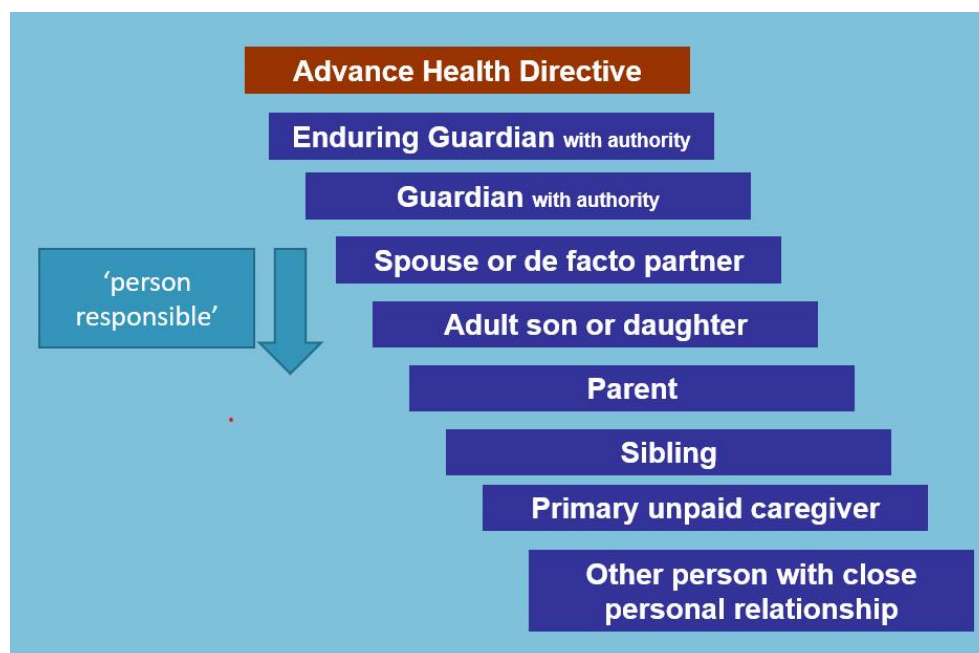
Advance Health Directive

Enduring Guardian with authority

Guardian with authority

‘person responsible’

Spouse or de facto partner

Adult son or daughter

Parent

Sibling

Primary unpaid caregiver

Other person with close personal relationship